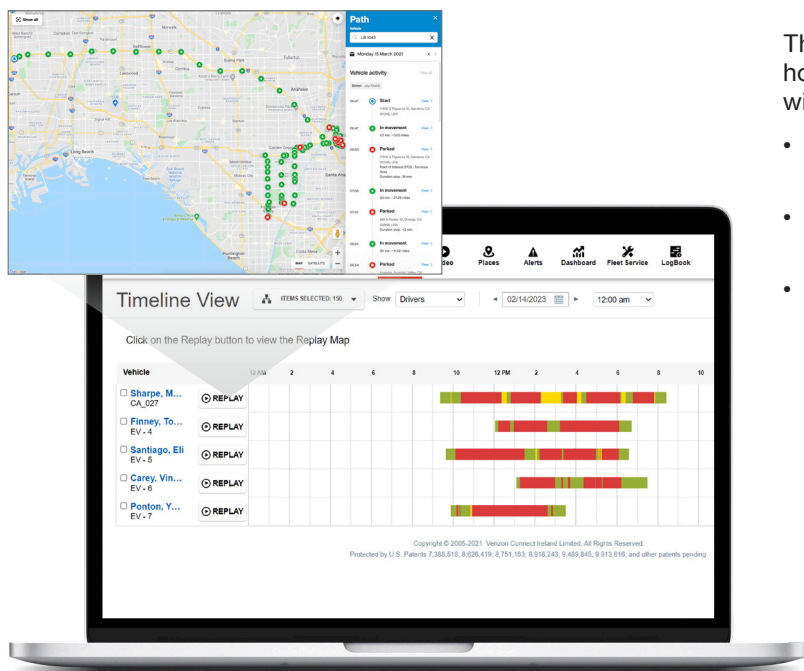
Show all

Path

Vehicle

LB 1043

Monday 15 March 2021

Vehicle activity

View all

Start

In movement

Parked

In movement

Parked

In movement

Parked

MAP SATELLITE

Long Beach

Anaheim

Garden Grove

Santa Ana

Huntington Beach

Costa Mesa

Fullerton

Lakewood

deo Places Alerts Dashboard Fleet Service LogBook

Timeline View ITEMS SELECTED: 150 Show Drivers 02/14/2023 12:00 am

Click on the Replay button to view the Replay Map

| Vehicle | | 12 AM | 2 | 4 | 6 | 8 | 10 | 12 PM | 2 | 4 | 6 | 8 | 10 |
|---|---|---|---|---|---|---|---|---|---|---|---|---|---|
| Sharpe, M... CA_027 | REPLAY | | | | | | | | | | | | |
| Finney, To... EV - 4 | REPLAY | | | | | | | | | | | | |
| Santiago, Eli EV - 5 | REPLAY | | | | | | | | | | | | |
| Carey, Vin... EV - 6 | REPLAY | | | | | | | | | | | | |
| Ponton, Y... EV - 7 | REPLAY | | | | | | | | | | | | |

Copyright © 2005-2021. Verizon Connect Ireland Limited. All Rights Reserved.
Protected by U.S. Patents 7,388,518, 8,626,419, 8,751,163, 8,918,243, 9,489,845, 9,913,616, and other patents pending.

Th
ho
wi

•
•
•